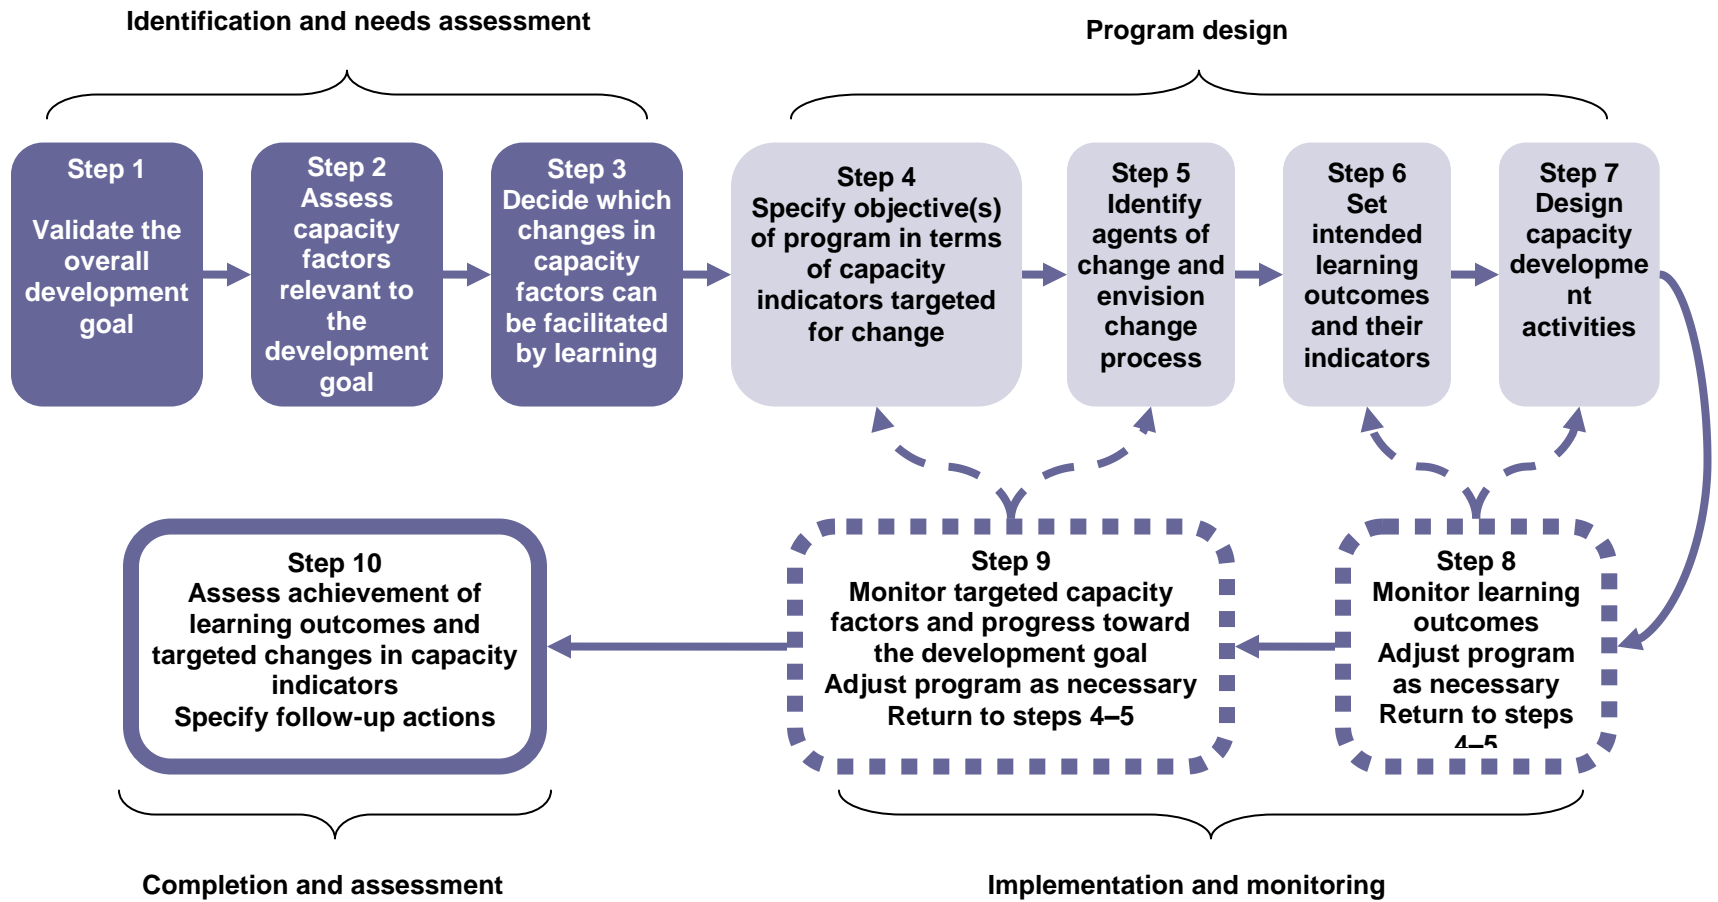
Identification and needs assessment

Program design

Step 1
Validate the overall development goal

Step 2
Assess capacity factors relevant to the development goal

Step 3
Decide which changes in capacity factors can be facilitated by learning

Step 4
Specify objective(s) of program in terms of capacity indicators targeted for change

Step 5
Identify agents of change and envision change process

Step 6
Set intended learning outcomes and their indicators

Step 7
Design capacity developme nt activities

Step 10
Assess achievement of learning outcomes and targeted changes in capacity indicators
Specify follow-up actions

Step 9
Monitor targeted capacity factors and progress toward the development goal
Adjust program as necessary
Return to steps 4–5

Step 8
Monitor learning outcomes
Adjust program as necessary
Return to steps 4–5

Completion and assessment

Implementation and monitoring